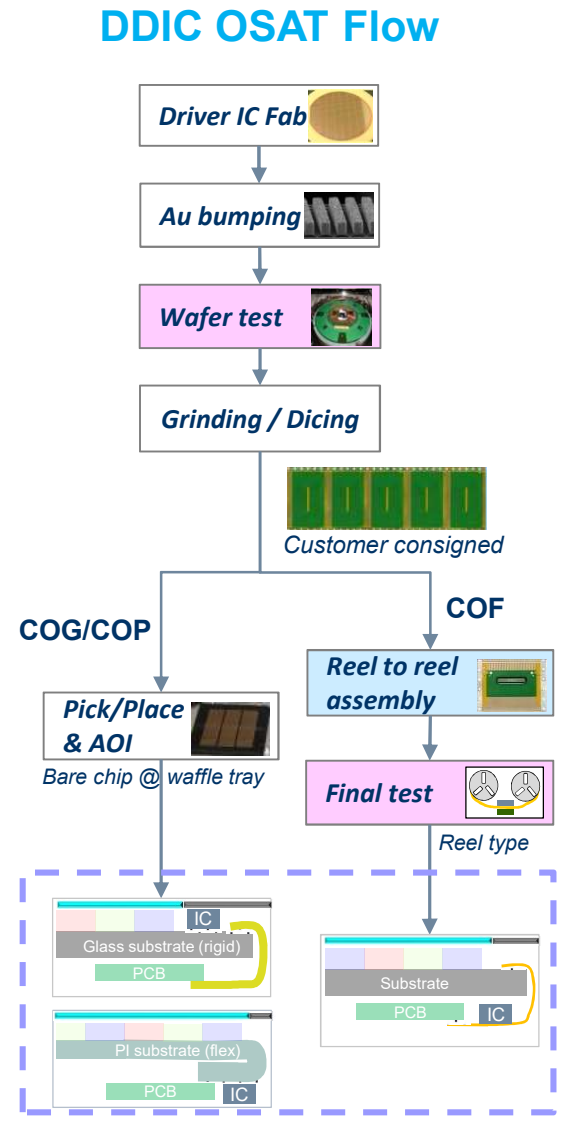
DDIC OSAT Flow

Driver IC Fab

Au bumping

Wafer test

Grinding / Dicing

Customer consigned

COG/COP

COF

Reel to reel assembly

Pick/Place & AOI

Bare chip @ waffle tray

Final test

Reel type

IC

Glass substrate (rigid)

PCB

PI substrate (flex)

PCB

IC

Substrate

PCB

IC